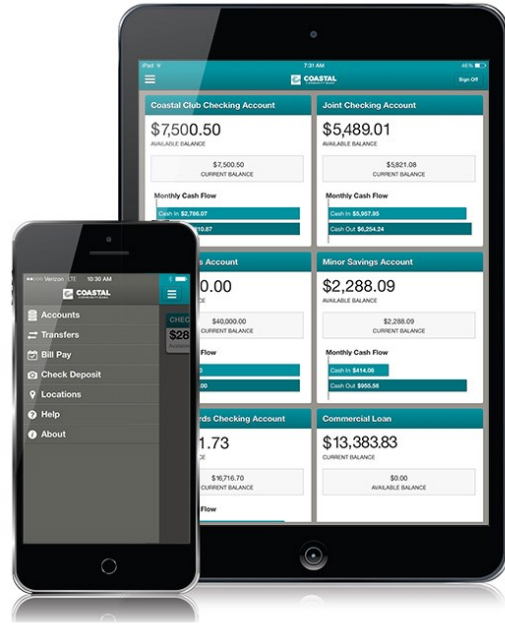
iPad
7:31 AM
46%
COASTAL
Sign Off

Coastal Club Checking Account
$7,500.50
AVAILABLE BALANCE
$7,500.50
CURRENT BALANCE
Monthly Cash Flow
Cash In $2,766.07
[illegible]10.87

Joint Checking Account
$5,489.01
AVAILABLE BALANCE
$5,821.08
CURRENT BALANCE
Monthly Cash Flow
Cash In $5,957.95
Cash Out $6,254.24

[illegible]s Account
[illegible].00
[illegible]
$40,000.00
CURRENT BALANCE
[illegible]Flow
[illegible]
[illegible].00

Minor Savings Account
$2,288.09
AVAILABLE BALANCE
$2,288.09
CURRENT BALANCE
Monthly Cash Flow
Cash In $414.06
Cash Out $955.56

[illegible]rds Checking Account
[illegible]1.73
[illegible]
$16,716.70
CURRENT BALANCE
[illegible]Flow

Commercial Loan
$13,383.83
CURRENT BALANCE
$0.00
AVAILABLE BALANCE

Verizon LTE 10:30 AM
COASTAL
Accounts
Transfers
Bill Pay
Check Deposit
Locations
Help
About
CHEC
$28